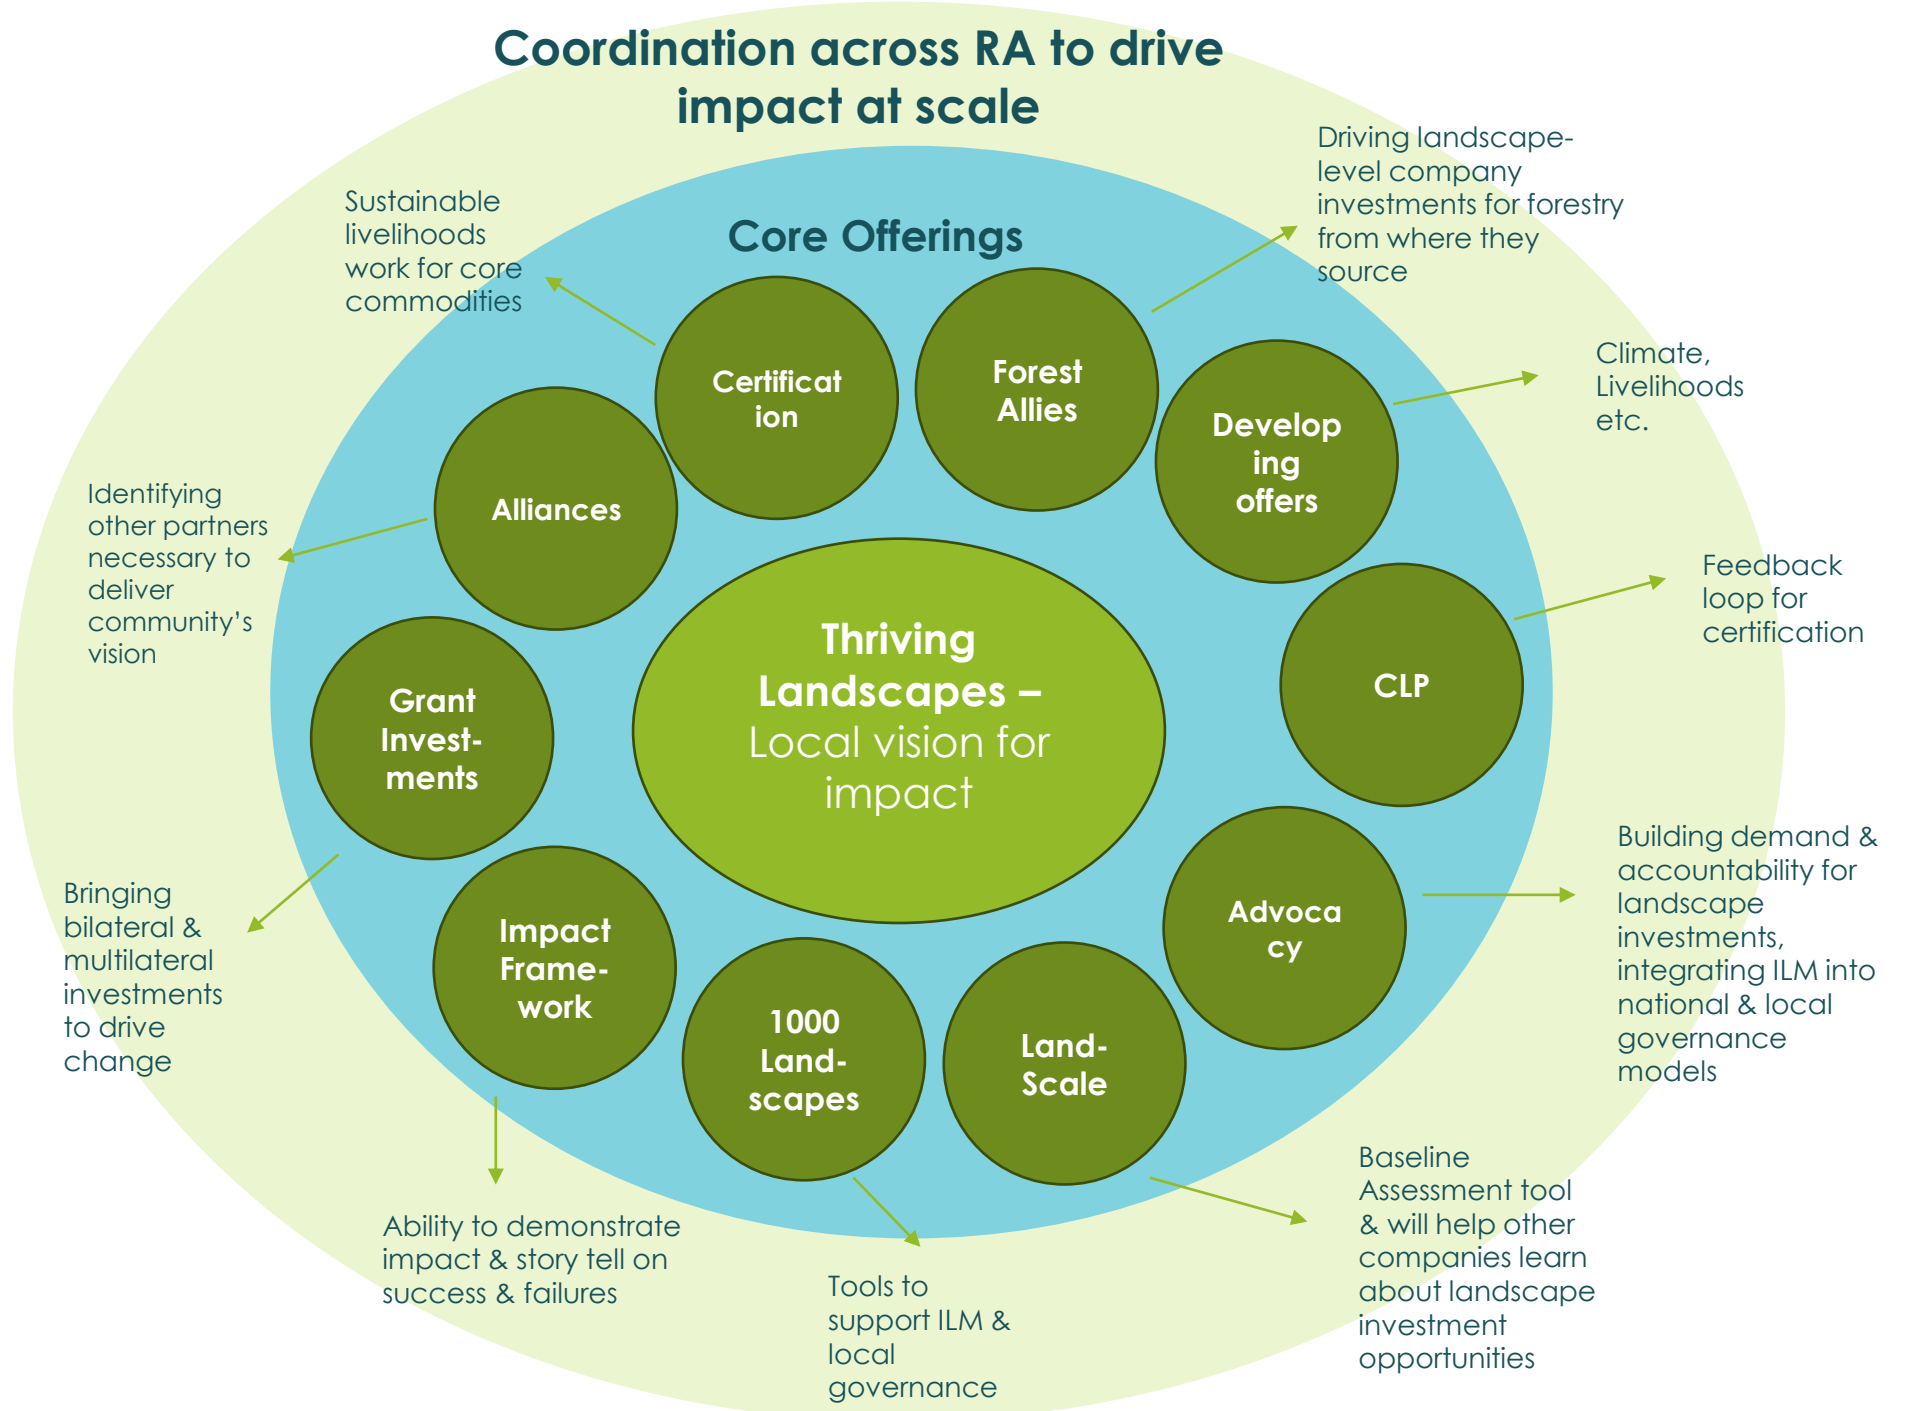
Coordination across RA to drive impact at scale

Core Offerings

Sustainable livelihoods work for core commodities

Certificat ion

Forest Allies

Driving landscape-level company investments for forestry from where they source

Develop ing offers

Climate, Livelihoods etc.

Alliances

Identifying other partners necessary to deliver community's vision

CLP

Feedback loop for certification

Thriving Landscapes – Local vision for impact

Grant Invest-ments

Bringing bilateral & multilateral investments to drive change

Impact Frame-work

Advoca cy

Building demand & accountability for landscape investments, integrating ILM into national & local governance models

1000 Land-scapes

Land-Scale

Ability to demonstrate impact & story tell on success & failures

Tools to support ILM & local governance

Baseline Assessment tool & will help other companies learn about landscape investment opportunities